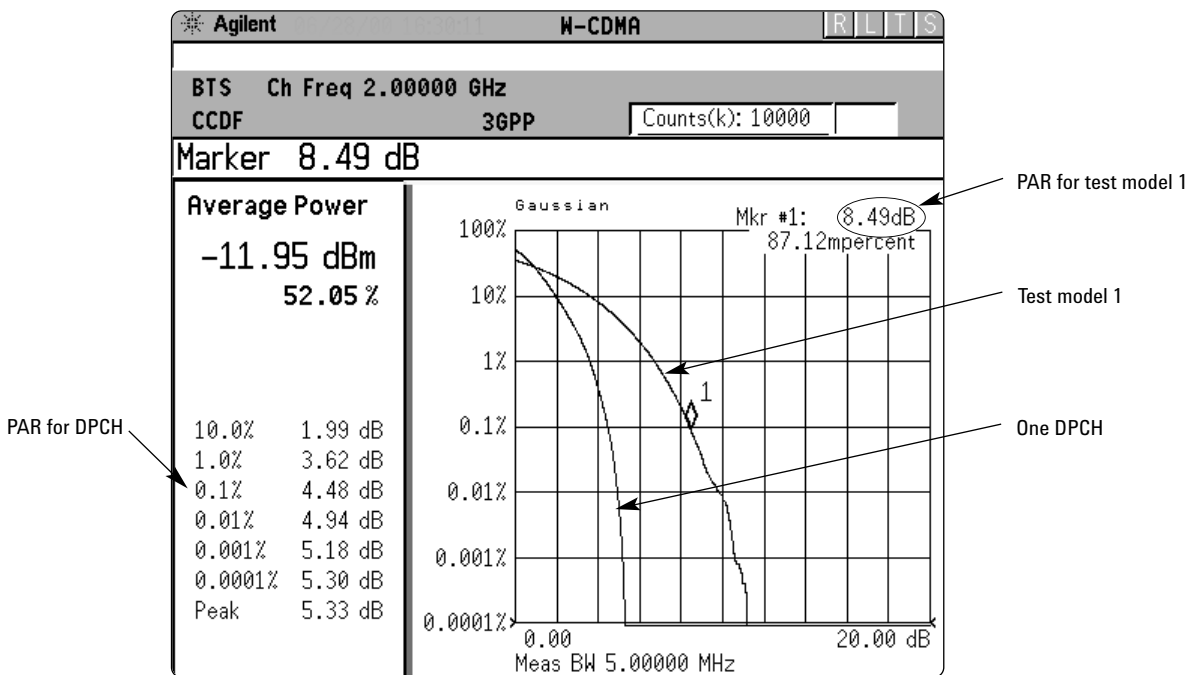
Agilent 08/28/00 10:30:11 W-CDMA R L T S

BTS Ch Freq 2.00000 GHz
CCDF 3GPP Counts(k): 10000

Marker 8.49 dB

Average Power
−11.95 dBm
52.05 %

| | |
|---|---|
| 10.0% | 1.99 dB |
| 1.0% | 3.62 dB |
| 0.1% | 4.48 dB |
| 0.01% | 4.94 dB |
| 0.001% | 5.18 dB |
| 0.0001% | 5.30 dB |
| Peak | 5.33 dB |

Gaussian
Mkr #1: 8.49dB
87.12mpercent

100%
10%
1%
0.1%
0.01%
0.001%
0.0001%

1

0.00
20.00 dB
Meas BW 5.00000 MHz

PAR for test model 1
Test model 1
One DPCH
PAR for DPCH